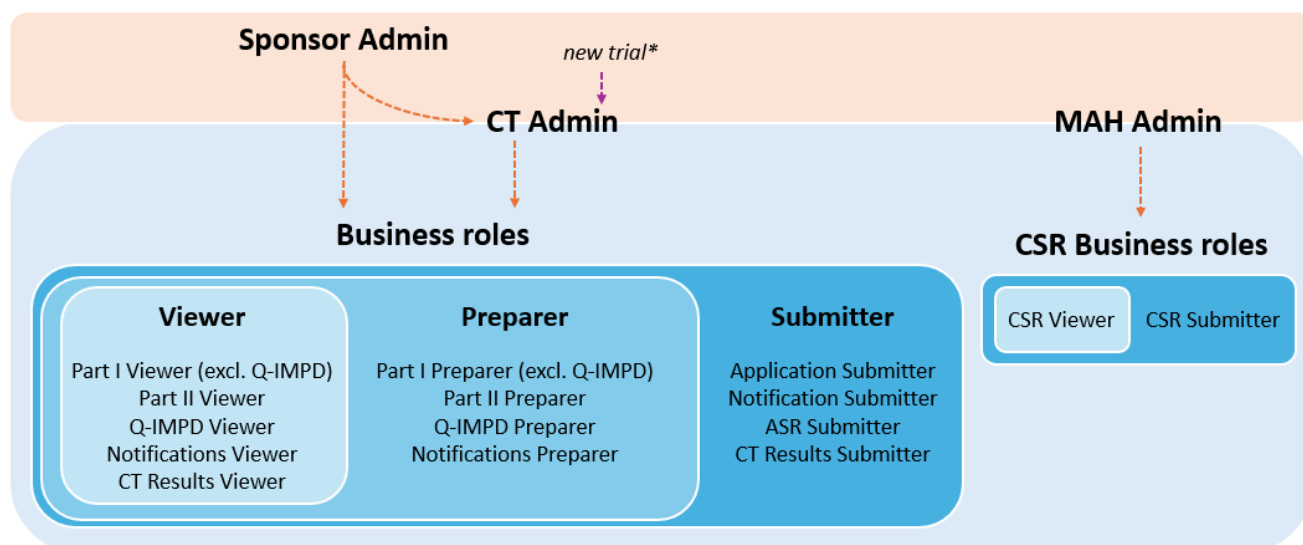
Sponsor Admin

new trial*

CT Admin

MAH Admin

Business roles

CSR Business roles

Viewer

Part I Viewer (excl. Q-IMPD)
Part II Viewer
Q-IMPD Viewer
Notifications Viewer
CT Results Viewer

Preparer

Part I Preparer (excl. Q-IMPD)
Part II Preparer
Q-IMPD Preparer
Notifications Preparer

Submitter

Application Submitter
Notification Submitter
ASR Submitter
CT Results Submitter

CSR Viewer

CSR Submitter